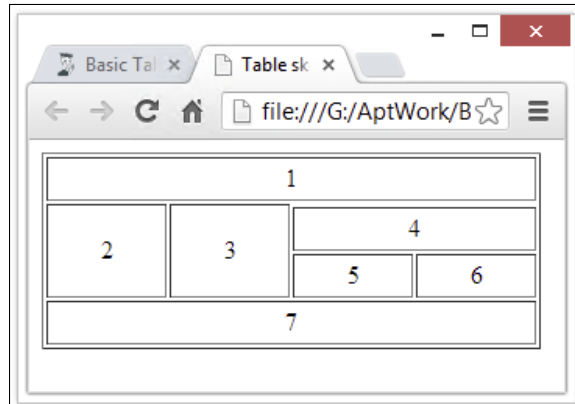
Basic Tal ×
Table sk ×

file:///G:/AptWork/B

<table>
<tr><td colspan="4">1</td></tr>
<tr><td rowspan="2">2</td><td rowspan="2">3</td><td colspan="2">4</td></tr>
<tr><td>5</td><td>6</td></tr>
<tr><td colspan="4">7</td></tr>
</table>